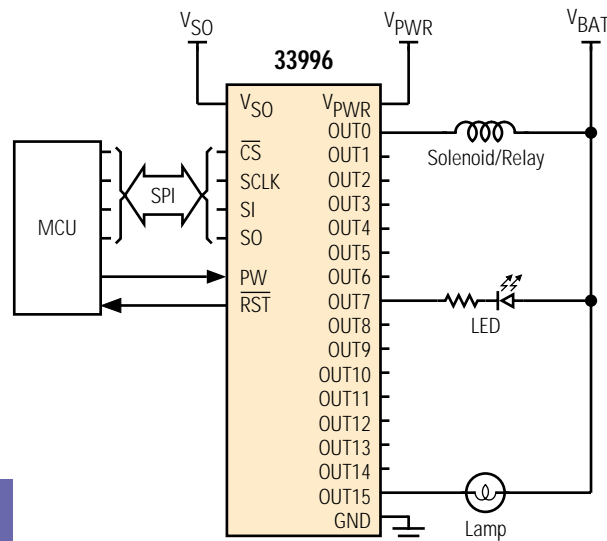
$V_{SO}$

$V_{PWR}$

$V_{BAT}$

33996

$V_{SO}$

$V_{PWR}$

MCU

SPI

$\overline{CS}$

SCLK

SI

SO

PW

$\overline{RST}$

OUT0

OUT1

OUT2

OUT3

OUT4

OUT5

OUT6

OUT7

OUT8

OUT9

OUT10

OUT11

OUT12

OUT13

OUT14

OUT15

GND

Solenoid/Relay

LED

Lamp